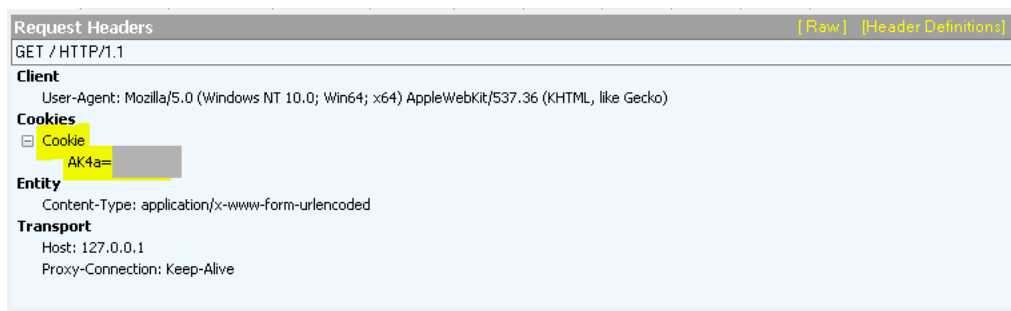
Request Headers
[Raw] [Header Definitions]
GET / HTTP/1.1
Client
User-Agent: Mozilla/5.0 (Windows NT 10.0; Win64; x64) AppleWebKit/537.36 (KHTML, like Gecko)
Cookies
⊟ Cookie
AK4a= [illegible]
Entity
Content-Type: application/x-www-form-urlencoded
Transport
Host: 127.0.0.1
Proxy-Connection: Keep-Alive